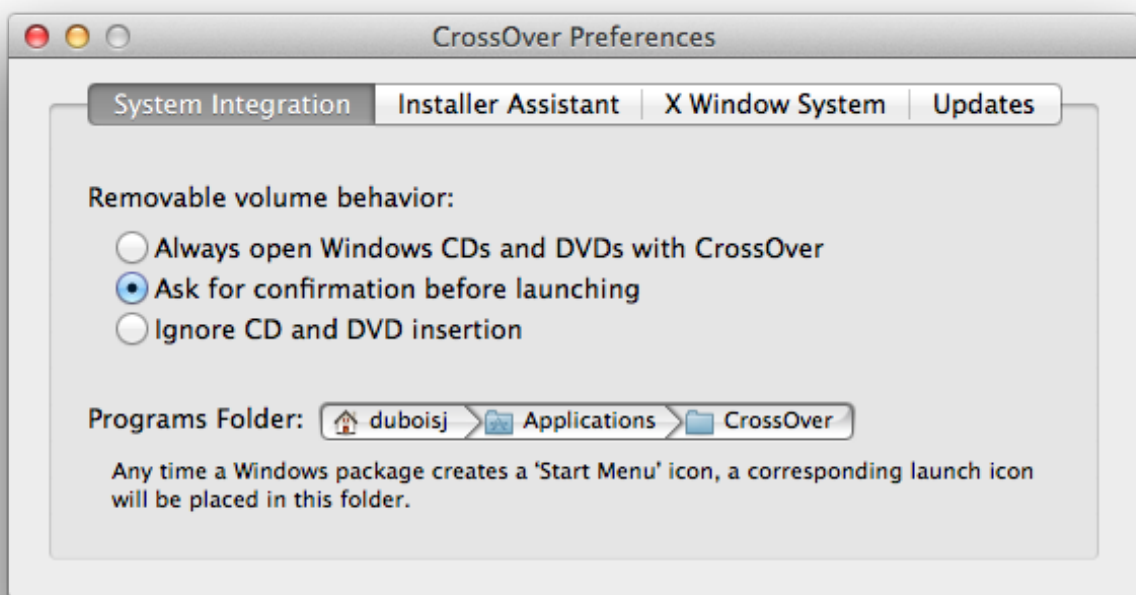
CrossOver Preferences

System Integration | Installer Assistant | X Window System | Updates

Removable volume behavior:

Always open Windows CDs and DVDs with CrossOver
Ask for confirmation before launching
Ignore CD and DVD insertion

Programs Folder: duboisj > Applications > CrossOver

Any time a Windows package creates a 'Start Menu' icon, a corresponding launch icon will be placed in this folder.